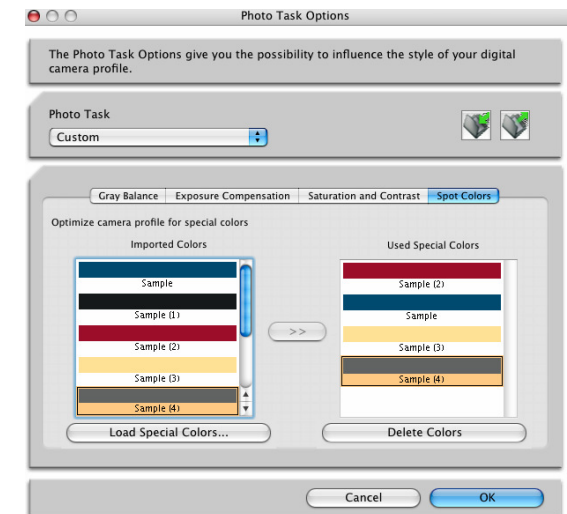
Photo Task Options

The Photo Task Options give you the possibility to influence the style of your digital camera profile.

Photo Task

Custom

Gray Balance | Exposure Compensation | Saturation and Contrast | Spot Colors

Optimize camera profile for special colors

Imported Colors

Sample

Sample (1)

Sample (2)

Sample (3)

Sample (4)

>>

Used Special Colors

Sample (2)

Sample

Sample (3)

Sample (4)

Load Special Colors...

Delete Colors

Cancel

OK